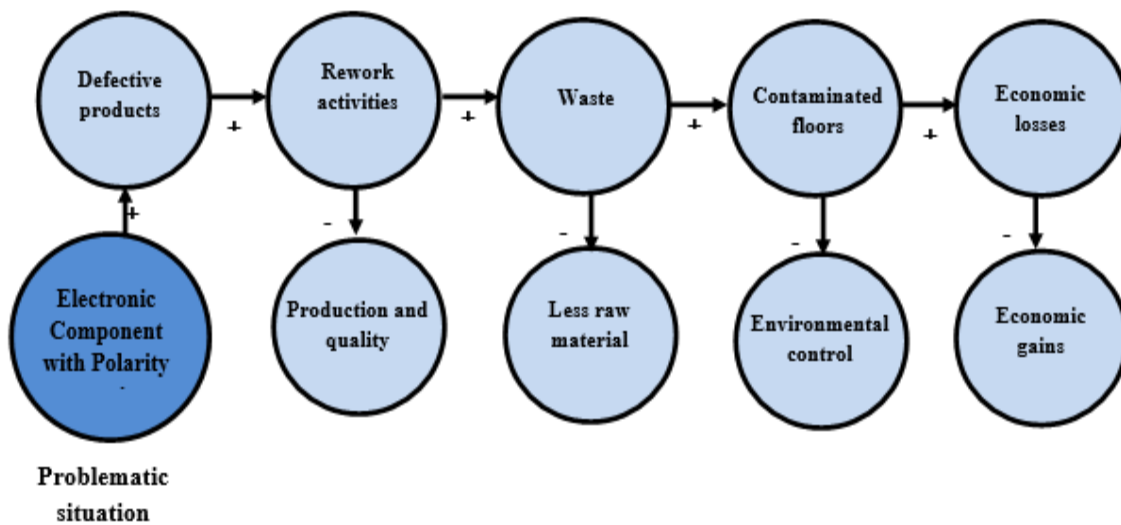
Defective products

+

Rework activities

+

Waste

+

Contaminated floors

+

Economic losses

+

-

-

-

-

Electronic Component with Polarity

Production and quality

Less raw material

Environmental control

Economic gains

Problematic situation